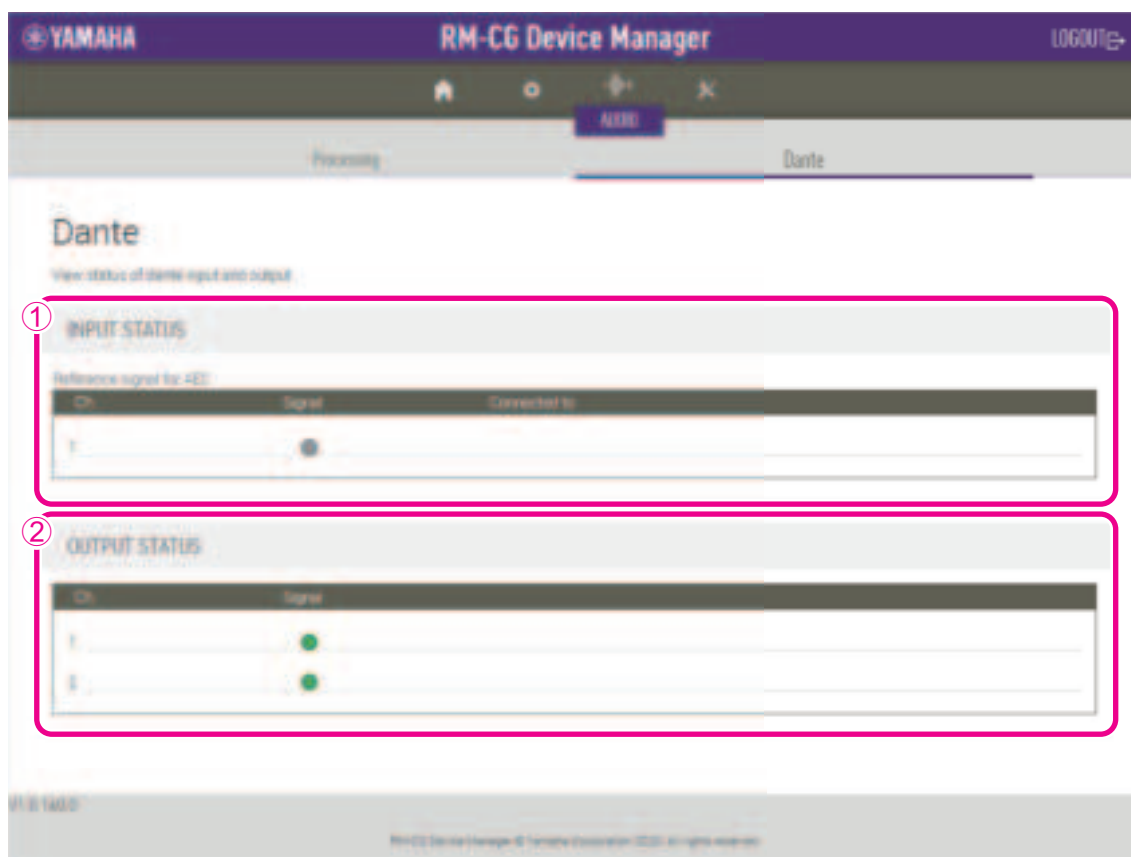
YAMAHA

RM-CG Device Manager

LOGOUT

AUDIO

Processing

Dante

Dante

View status of dante input and output

①

INPUT STATUS

Reference signal for AEC

| Ch. | Signal | Connected to |
|---|---|---|
| 1 | | |

②

OUTPUT STATUS

| Ch. | Signal |
|---|---|
| 1 | |
| 2 | |

V1.0.1.0

RM-CG Device Manager © Yamaha Corporation 2020. All rights reserved.